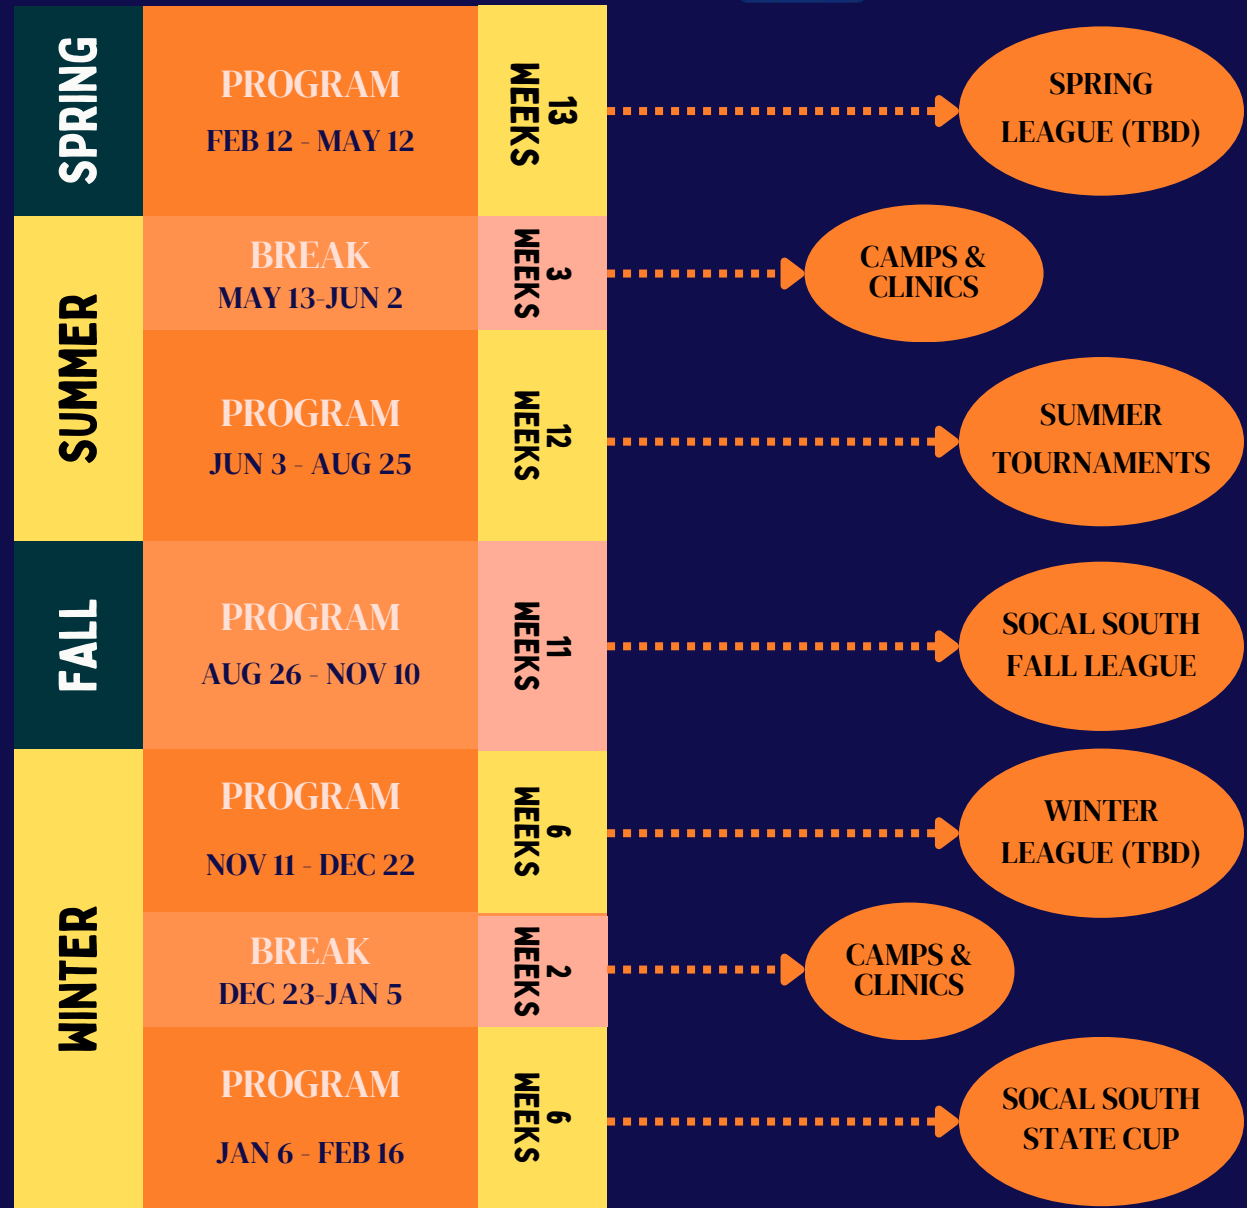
SPRING

PROGRAM
FEB 12 - MAY 12

13 WEEKS

SPRING LEAGUE (TBD)

SUMMER

BREAK
MAY 13-JUN 2

3 WEEKS

CAMPS & CLINICS

PROGRAM
JUN 3 - AUG 25

12 WEEKS

SUMMER TOURNAMENTS

FALL

PROGRAM
AUG 26 - NOV 10

11 WEEKS

SOCAL SOUTH FALL LEAGUE

WINTER

PROGRAM
NOV 11 - DEC 22

6 WEEKS

WINTER LEAGUE (TBD)

BREAK
DEC 23-JAN 5

2 WEEKS

CAMPS & CLINICS

PROGRAM
JAN 6 - FEB 16

6 WEEKS

SOCAL SOUTH STATE CUP